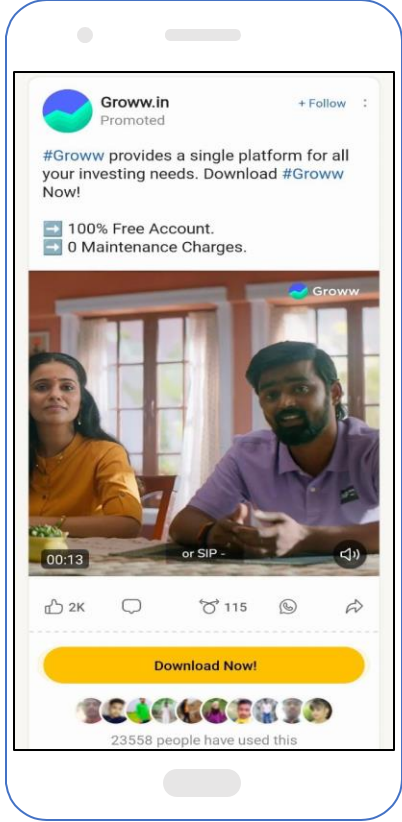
Groww.in
Promoted
+ Follow

#Groww provides a single platform for all your investing needs. Download #Groww Now!

➡️ 100% Free Account.
➡️ 0 Maintenance Charges.

Groww
or SIP -
00:13

2K
115

Download Now!

23558 people have used this